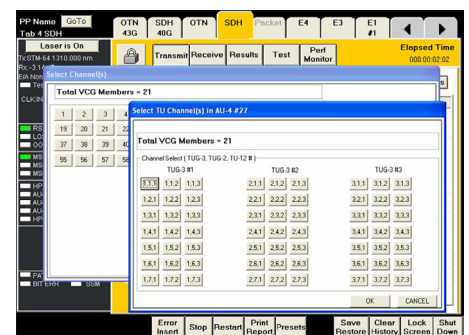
PP Name GoTo
Tab 4 SDH

OTN 43G | SDH 40G | OTN | SDH | Packet | E4 | E3 | E1 #1

Laser is On
TxSTM-64 1310.000 nm
Rx: -3.1
E/A Non
Tes
CLKIN

Transmit | Receive | Results | Test | Perf Monitor

Elapsed Time
000:00:02:02

Select Channel(s)

Total VCG Members = 21

| 1 | 2 | 3 | 4 |
|---|---|---|---|
| 19 | 20 | 21 | 22 |
| 37 | 38 | 39 | 40 |
| 55 | 56 | 57 | 58 |

RS
LO
OO
MS
HP
AU
AU
AU
HP

PA
BIT ERR SSM

Select TU Channel(s) in AU-4 #27

Total VCG Members = 21

Channel Select ( TUG-3, TUG-2, TU-12 # )

TUG-3 #1

| 1,1,1 | 1,1,2 | 1,1,3 |
|---|---|---|
| 1,2,1 | 1,2,2 | 1,2,3 |
| 1,3,1 | 1,3,2 | 1,3,3 |
| 1,4,1 | 1,4,2 | 1,4,3 |
| 1,5,1 | 1,5,2 | 1,5,3 |
| 1,6,1 | 1,6,2 | 1,6,3 |
| 1,7,1 | 1,7,2 | 1,7,3 |

TUG-3 #2

| 2,1,1 | 2,1,2 | 2,1,3 |
|---|---|---|
| 2,2,1 | 2,2,2 | 2,2,3 |
| 2,3,1 | 2,3,2 | 2,3,3 |
| 2,4,1 | 2,4,2 | 2,4,3 |
| 2,5,1 | 2,5,2 | 2,5,3 |
| 2,6,1 | 2,6,2 | 2,6,3 |
| 2,7,1 | 2,7,2 | 2,7,3 |

TUG-3 #3

| 3,1,1 | 3,1,2 | 3,1,3 |
|---|---|---|
| 3,2,1 | 3,2,2 | 3,2,3 |
| 3,3,1 | 3,3,2 | 3,3,3 |
| 3,4,1 | 3,4,2 | 3,4,3 |
| 3,5,1 | 3,5,2 | 3,5,3 |
| 3,6,1 | 3,6,2 | 3,6,3 |
| 3,7,1 | 3,7,2 | 3,7,3 |

OK | CANCEL

Error Insert | Stop | Restart | Print Report | Presets | Save Restore | Clear History | Lock Screen | Shut Down